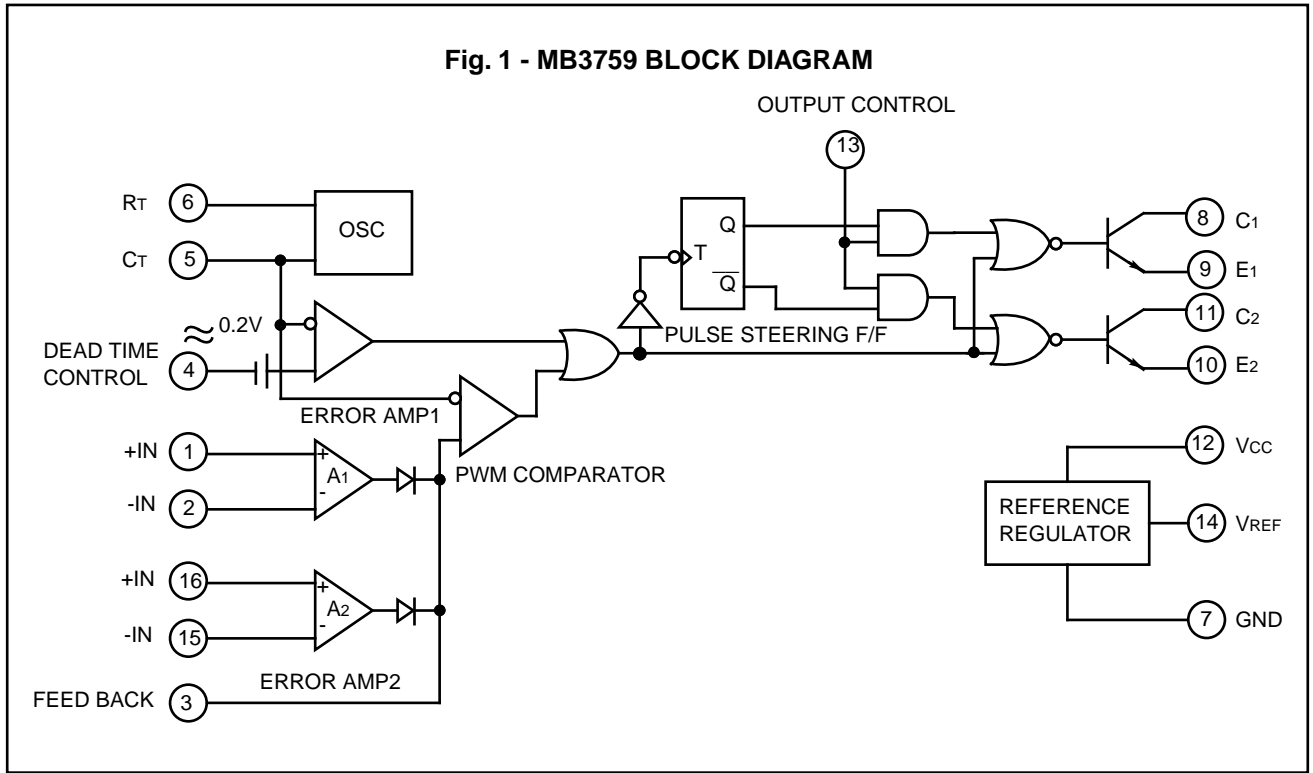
Fig. 1 - MB3759 BLOCK DIAGRAM

OUTPUT CONTROL
13

$R_T$ 6
OSC
$C_T$ 5

T
Q
$\overline{Q}$

8 $C_1$
9 $E_1$

$\approx$ 0.2V
DEAD TIME CONTROL 4

PULSE STEERING F/F

11 $C_2$
10 $E_2$

ERROR AMP1

+IN 1
-IN 2
+
$A_1$
-
PWM COMPARATOR

12 $V_{CC}$
REFERENCE REGULATOR
14 $V_{REF}$
7 GND

+IN 16
-IN 15
+
$A_2$
-

ERROR AMP2
FEED BACK 3